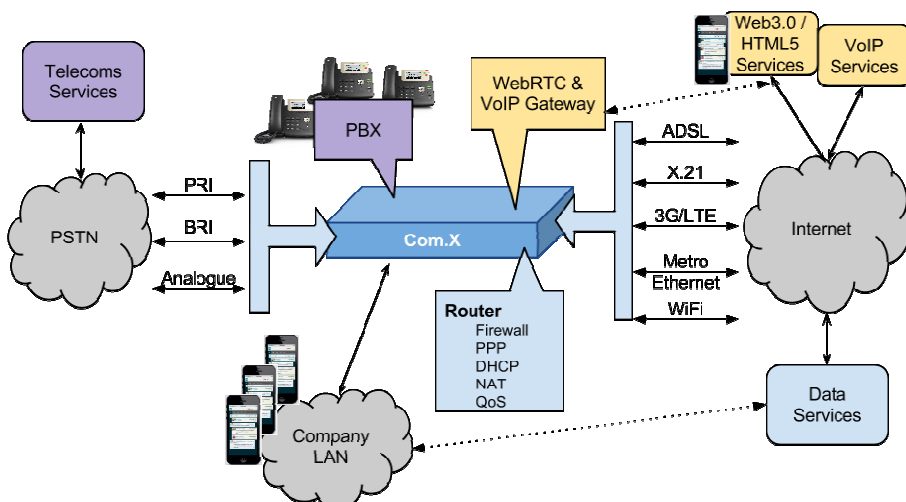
Telecoms Services

PSTN

PRI

BRI

Analogue

PBX

WebRTC & VoIP Gateway

Com.X

Router
Firewall
PPP
DHCP
NAT
QoS

Company LAN

Web3.0 / HTML5 Services

VoIP Services

ADSL

X.21

3G/LTE

Metro Ethernet

WiFi

Internet

Data Services